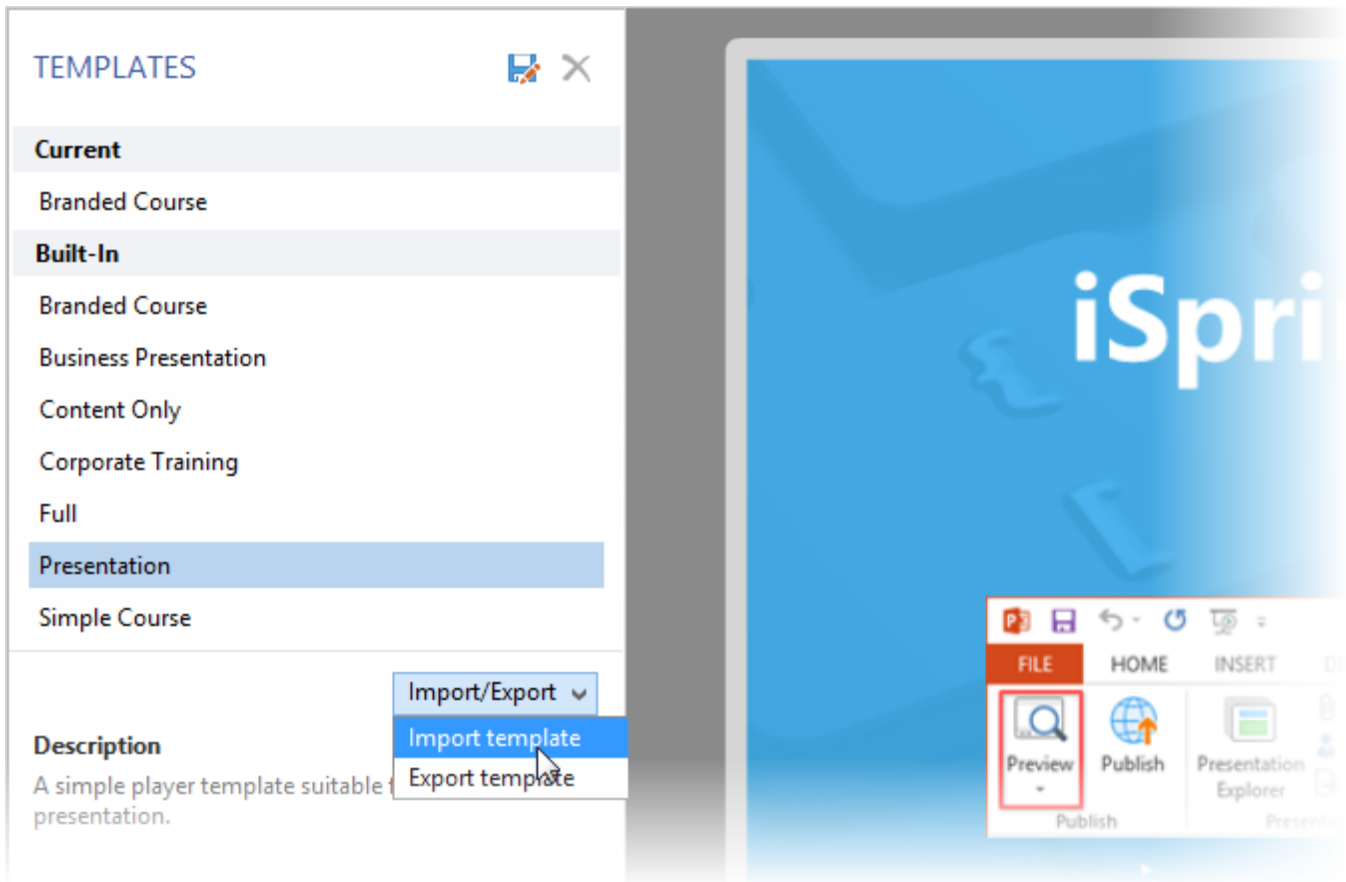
TEMPLATES

Current

Branded Course

Built-In

Branded Course

Business Presentation

Content Only

Corporate Training

Full

Presentation

Simple Course

Import/Export

Import template

Export template

Description

A simple player template suitable f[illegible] presentation.

iSpri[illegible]

FILE HOME INSERT

Preview

Publish

Presentation Explorer

Publish

Presenta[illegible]